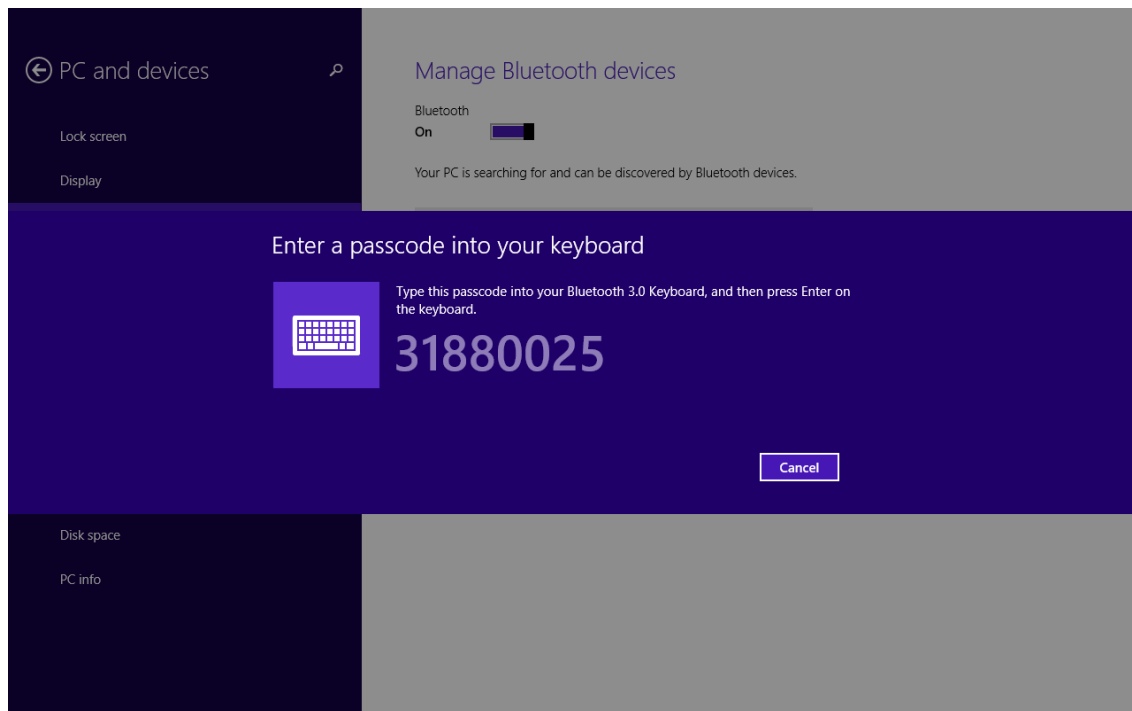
PC and devices

Lock screen

Display

Manage Bluetooth devices

Bluetooth
On

Your PC is searching for and can be discovered by Bluetooth devices.

Enter a passcode into your keyboard

Type this passcode into your Bluetooth 3.0 Keyboard, and then press Enter on the keyboard.

31880025

Cancel

Disk space

PC info